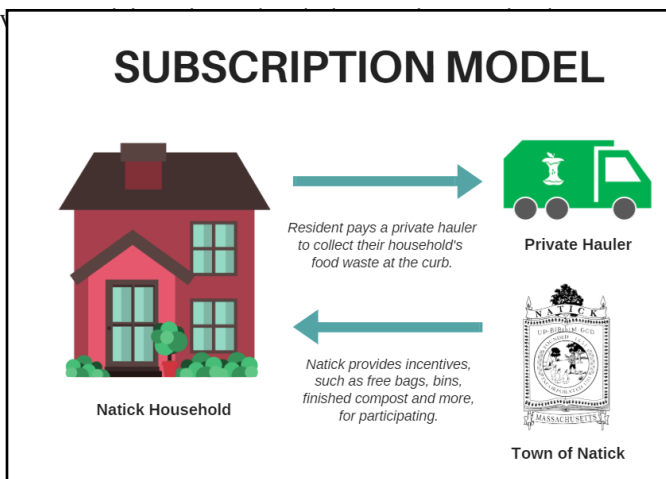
SUBSCRIPTION MODEL

Resident pays a private hauler to collect their household's food waste at the curb.

Private Hauler

Natick provides incentives, such as free bags, bins, finished compost and more, for participating.

Natick Household

NATICK

MASSACHUSETTS

Town of Natick